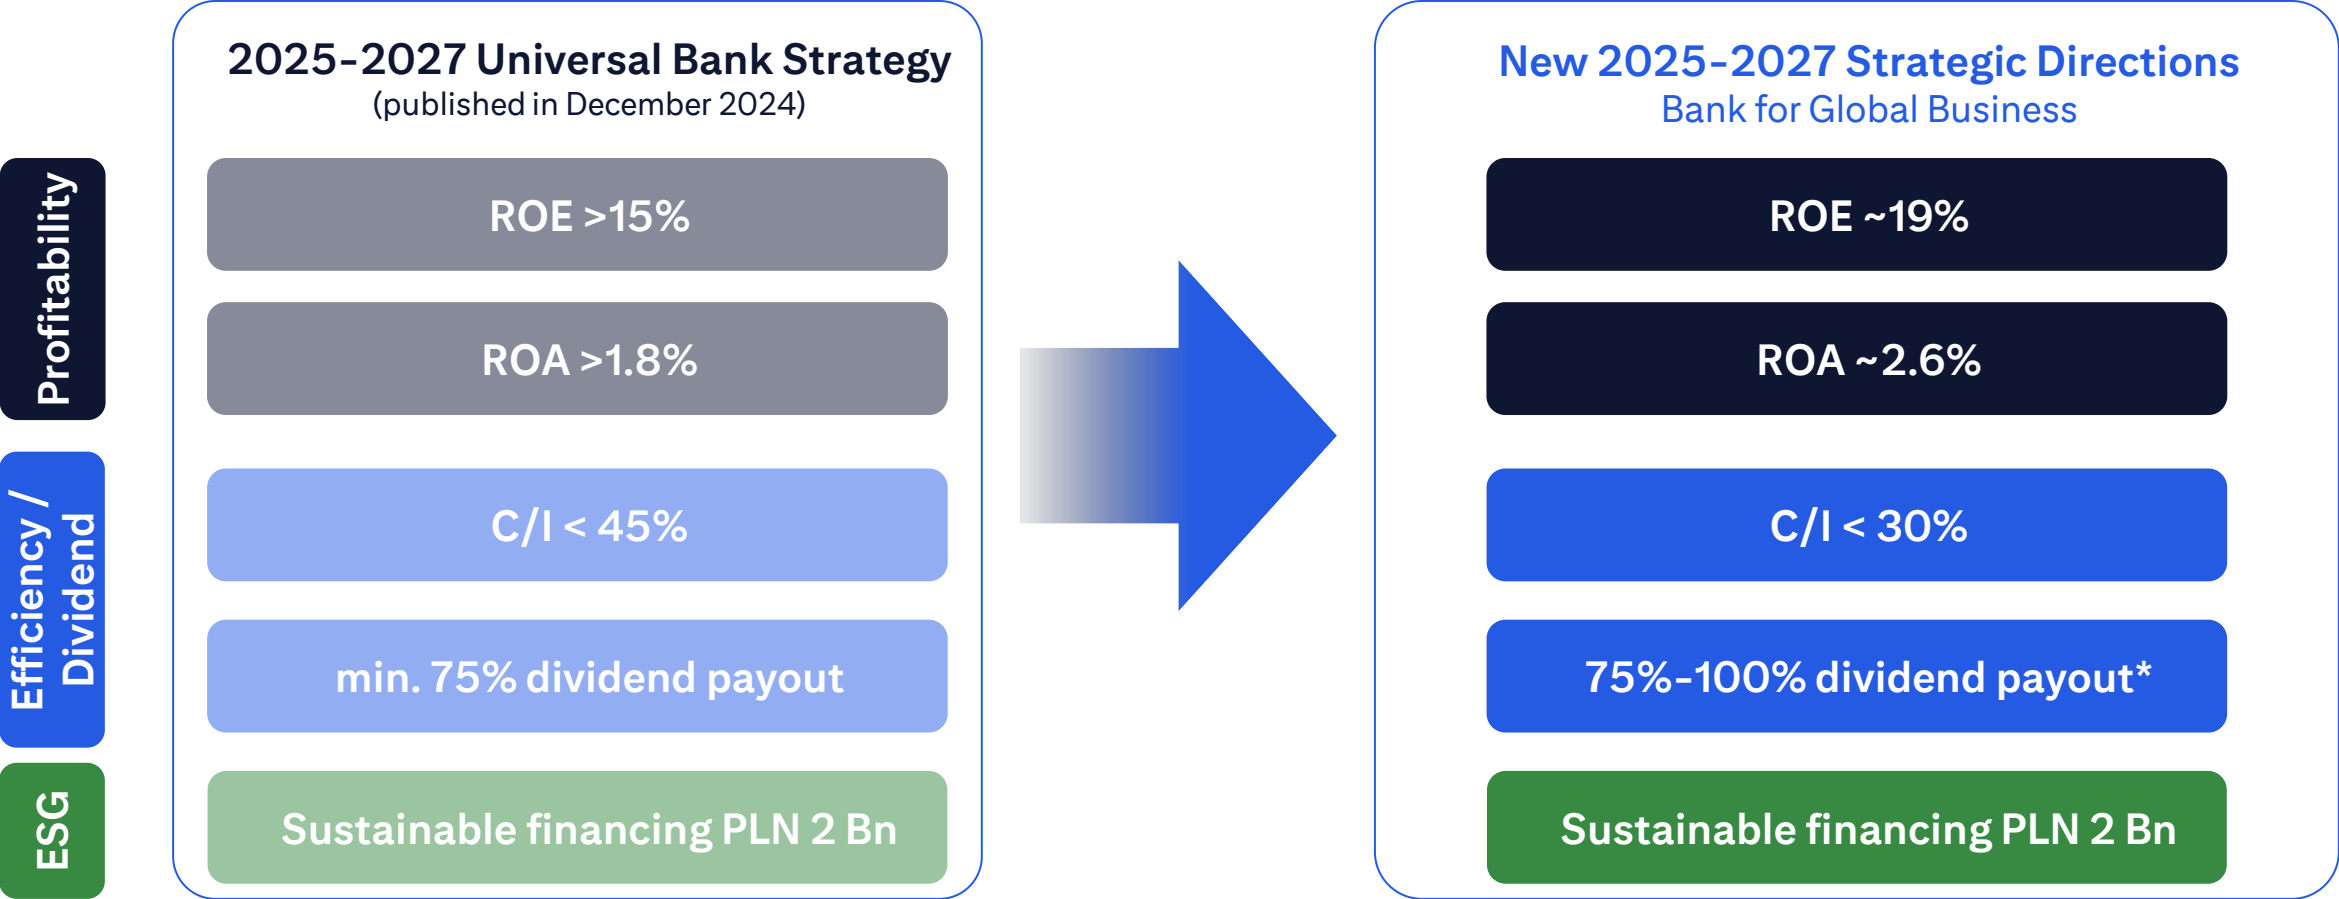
Profitability

Efficiency / Dividend

ESG

2025-2027 Universal Bank Strategy
(published in December 2024)

ROE >15%

ROA >1.8%

C/I < 45%

min. 75% dividend payout

Sustainable financing PLN 2 Bn

New 2025-2027 Strategic Directions
Bank for Global Business

ROE ~19%

ROA ~2.6%

C/I < 30%

75%-100% dividend payout*

Sustainable financing PLN 2 Bn